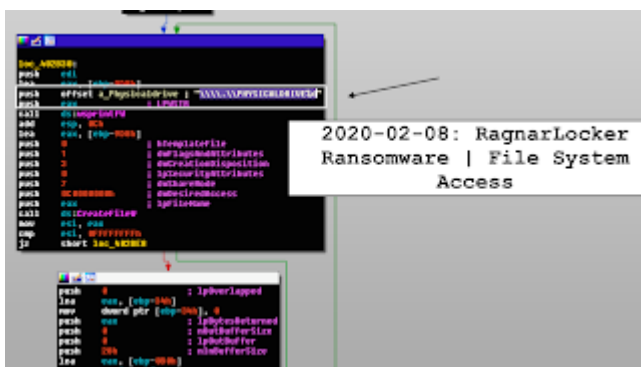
loc_402530:
push edi
lea eax, [ebp-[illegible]]
push offset a_PhysicalDrive ; "\\\\.\\PHYSICALDRIVE%d"
push eax ; LPWSTR
call ds:wsprintfW
add esp, 0Ch
lea eax, [ebp-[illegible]]
push 0 ; hTemplateFile
push 0 ; dwFlagsAndAttributes
push 3 ; dwCreationDisposition
push 0 ; lpSecurityAttributes
push 3 ; dwShareMode
push 0C0000000h ; dwDesiredAccess
push eax ; lpFileName
call ds:CreateFileW
mov esi, eax
cmp esi, 0FFFFFFFFh
jz short loc_4025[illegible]

2020-02-08: RagnarLocker Ransomware | File System Access

push 0 ; lpOverlapped
lea eax, [ebp-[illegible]]
mov dword ptr [ebp-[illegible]], 0
push eax ; lpBytesReturned
push 0 ; nOutBufferSize
push 0 ; lpOutBuffer
push 20h ; nInBufferSize
lea eax, [ebp-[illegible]]